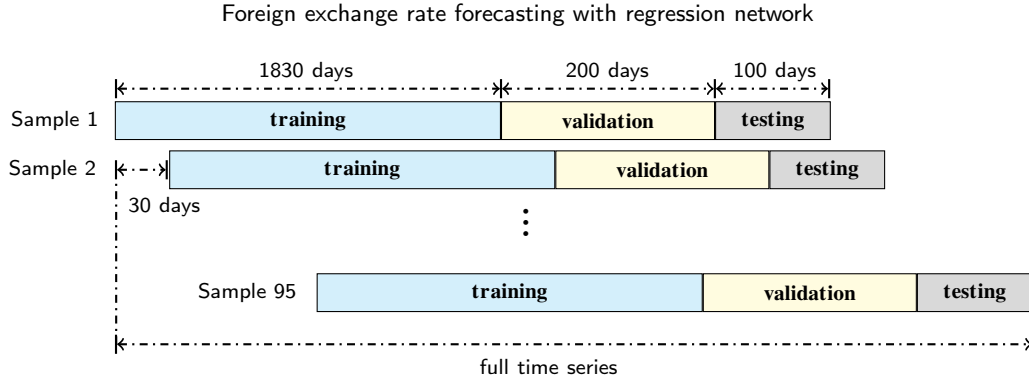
Foreign exchange rate forecasting with regression network

1830 days

200 days

100 days

Sample 1

training

validation

testing

Sample 2

training

validation

testing

30 days

⋮

Sample 95

training

validation

testing

full time series